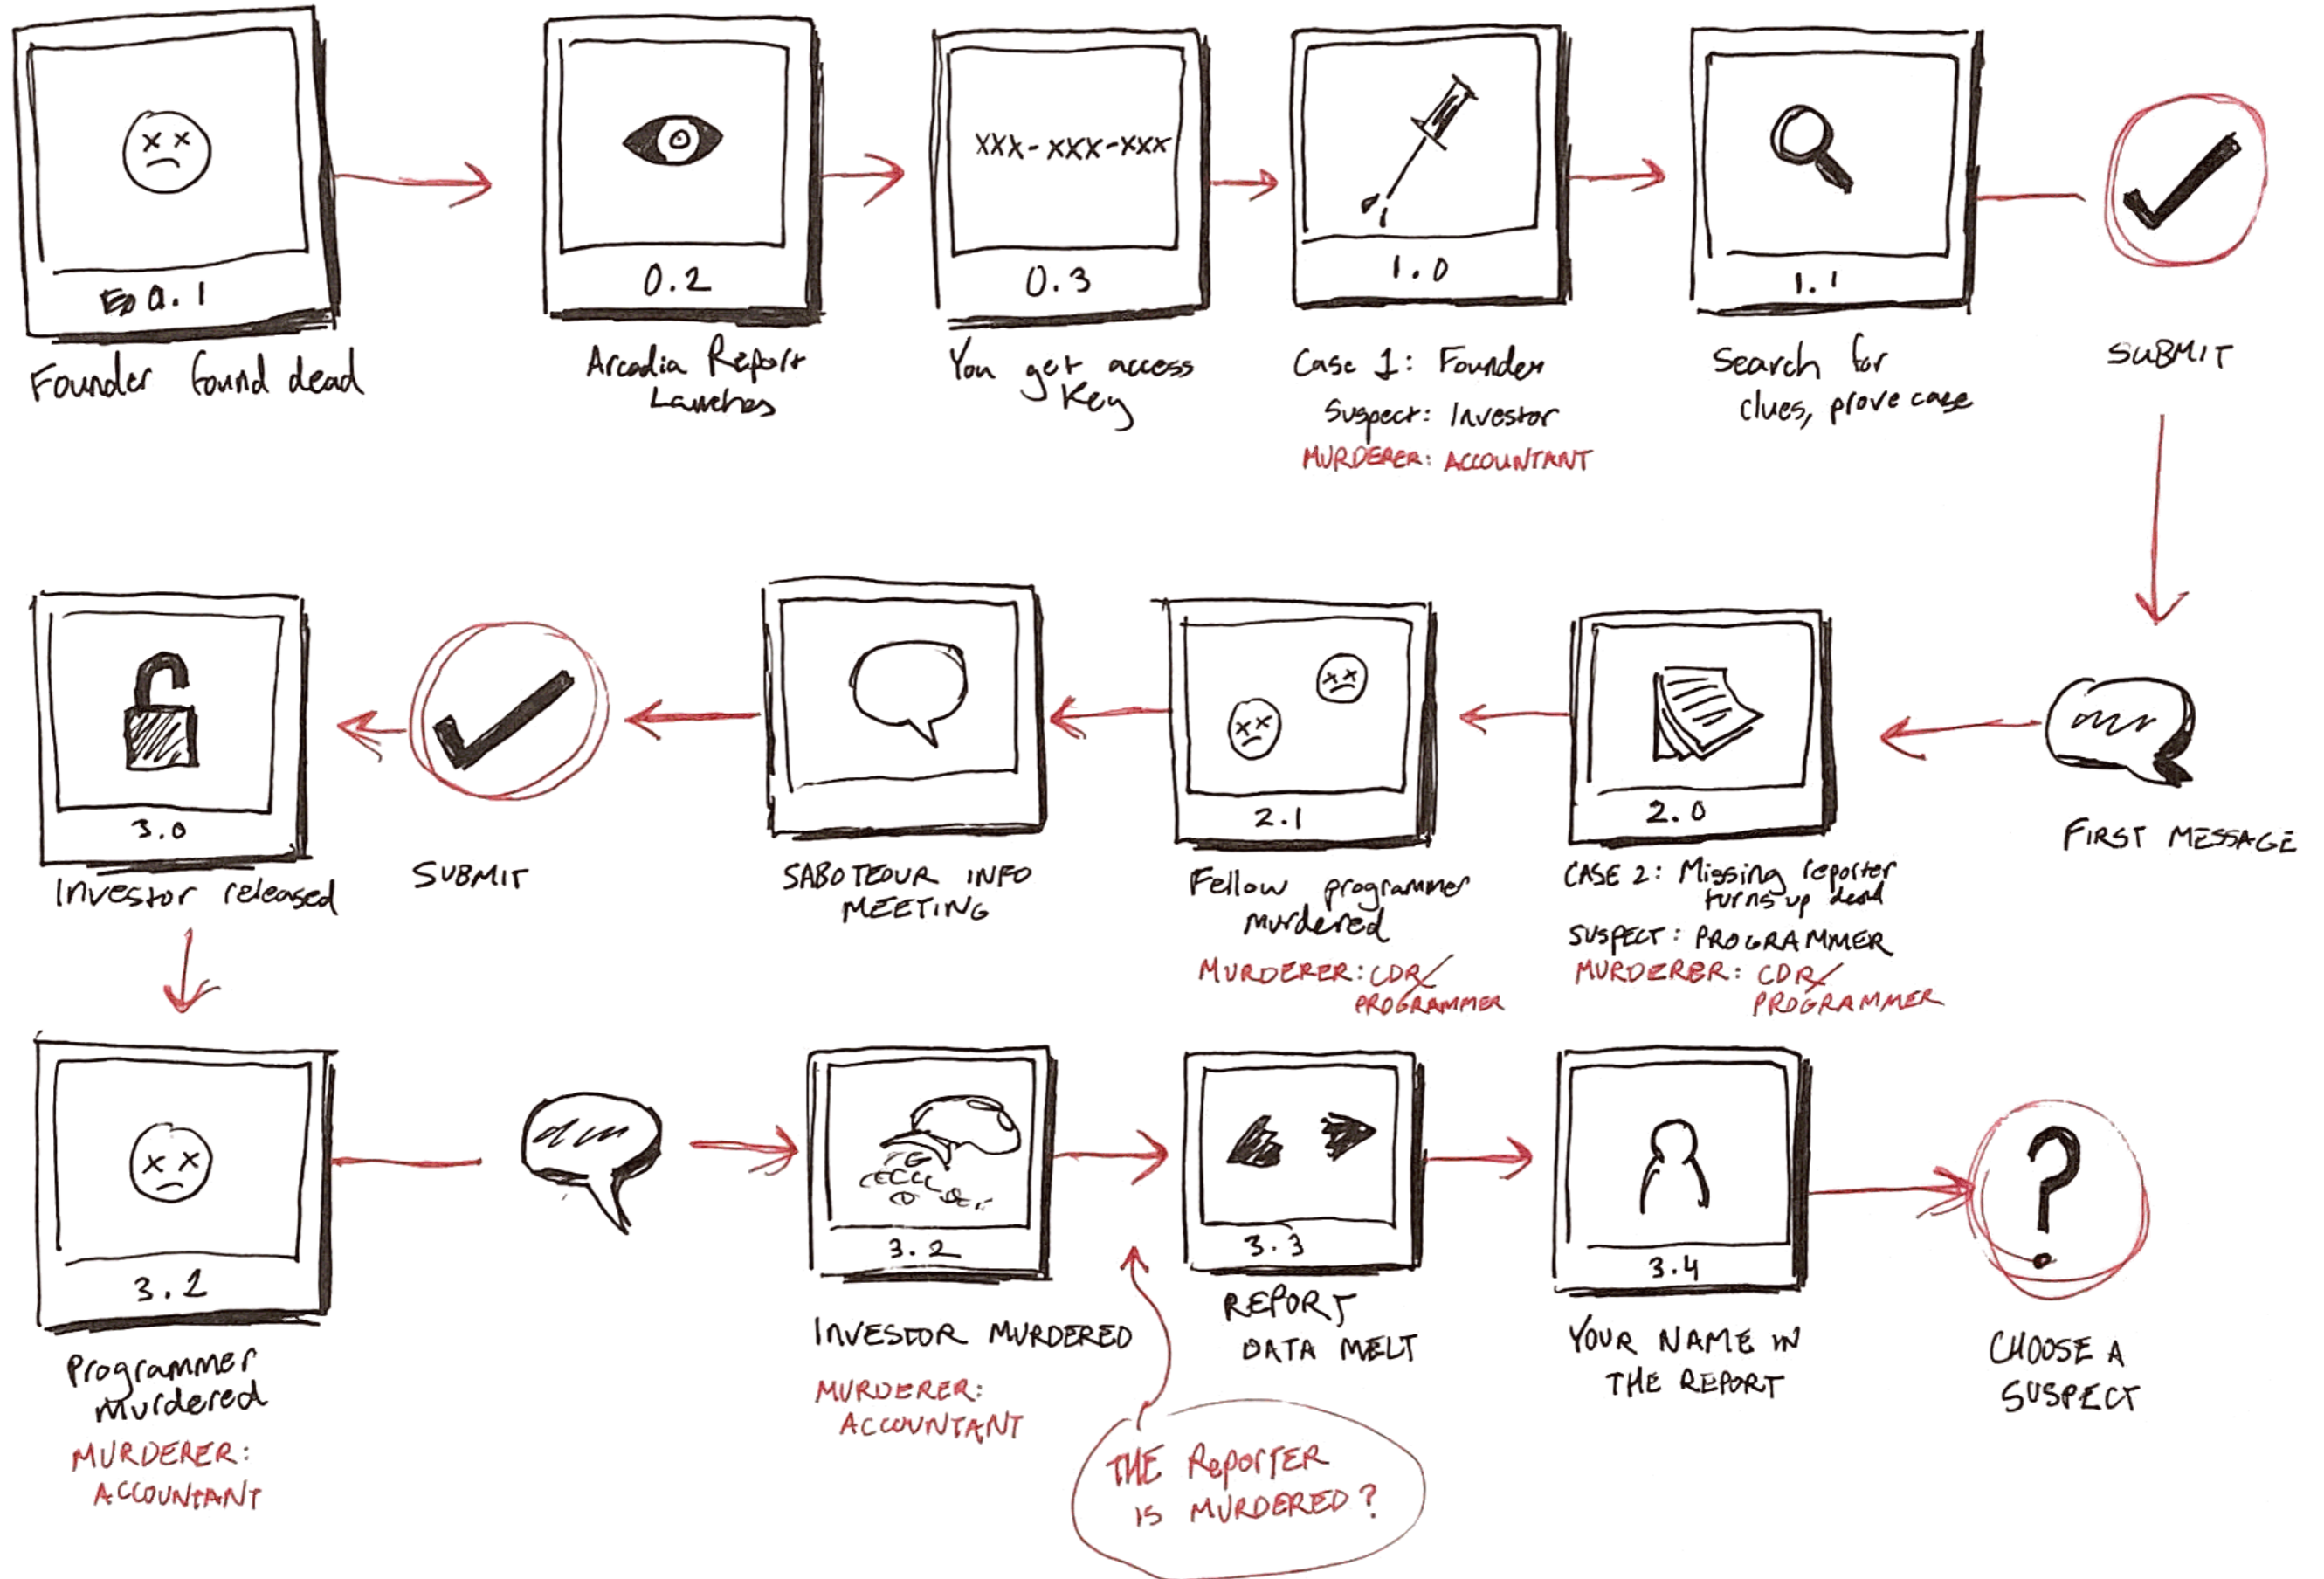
~~Eo~~ 0.1
Founder found dead

0.2
Arcadia Report Launches

XXX-XXX-XXX
0.3
You get access Key

1.0
Case 1: Founder
Suspect: Investor
MURDERER: ACCOUNTANT

1.1
Search for clues, prove case

SUBMIT

FIRST MESSAGE

2.0
CASE 2: Missing reporter turns up dead
SUSPECT: PROGRAMMER
MURDERER: ~~CDR~~ PROGRAMMER

2.1
Fellow programmer murdered
MURDERER: ~~CDR~~ PROGRAMMER

SABOTEOUR INFO MEETING

SUBMIT

3.0
Investor released

3.2
Programmer murdered
MURDERER: ACCOUNTANT

3.2
INVESTOR MURDERED
MURDERER: ACCOUNTANT

THE Reporter IS MURDERED?

3.3
REPORT DATA MELT

3.4
YOUR NAME IN THE REPORT

CHOOSE A SUSPECT